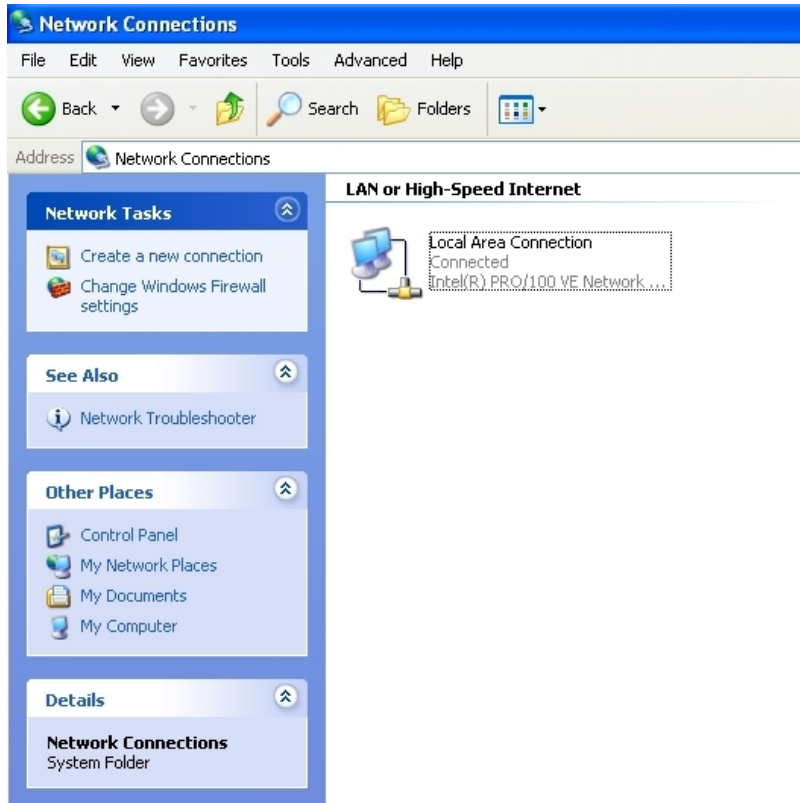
Network Connections

File Edit View Favorites Tools Advanced Help

Back Search Folders

Address Network Connections

Network Tasks

Create a new connection

Change Windows Firewall settings

See Also

Network Troubleshooter

Other Places

Control Panel

My Network Places

My Documents

My Computer

Details

Network Connections
System Folder

LAN or High-Speed Internet

Local Area Connection
Connected
Intel(R) PRO/100 VE Network ...